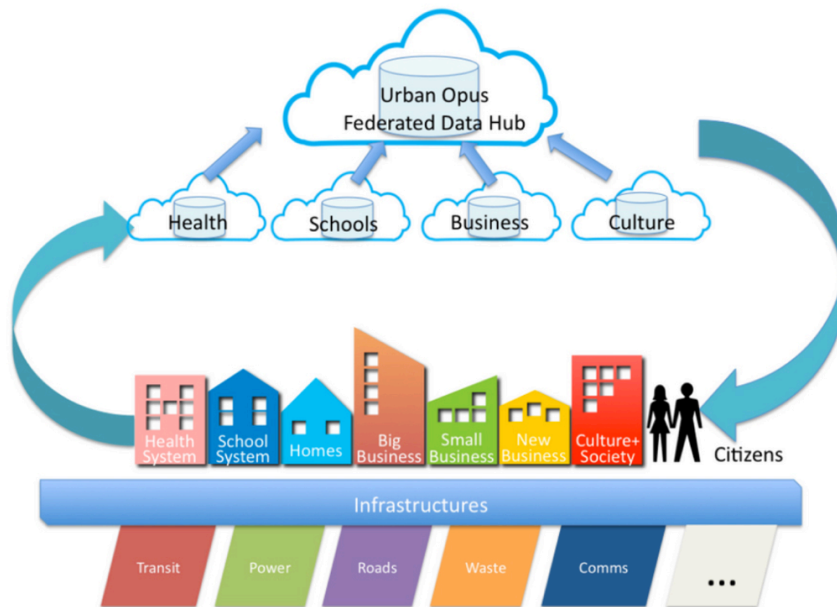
Urban Opus
Federated Data Hub

Health

Schools

Business

Culture

Health System

School System

Homes

Big Business

Small Business

New Business

Culture+ Society

Citizens

Infrastructures

Transit

Power

Roads

Waste

Comms

...